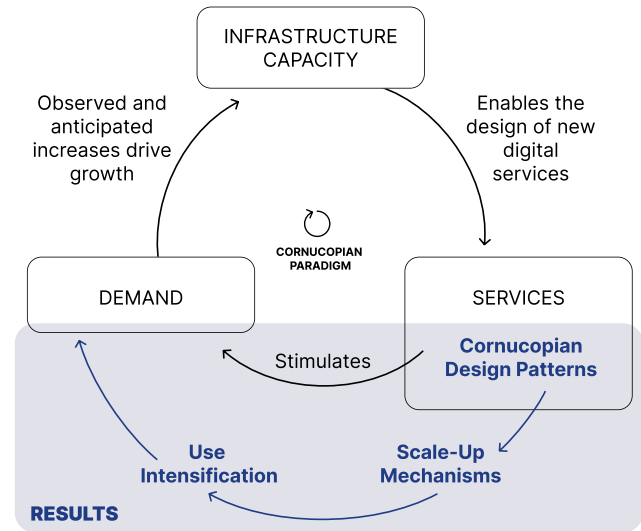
INFRASTRUCTURE CAPACITY

Observed and anticipated increases drive growth

Enables the design of new digital services

CORNUCOPIAN PARADIGM

DEMAND

SERVICES

Stimulates

Cornucopian Design Patterns

Scale-Up Mechanisms

Use Intensification

RESULTS